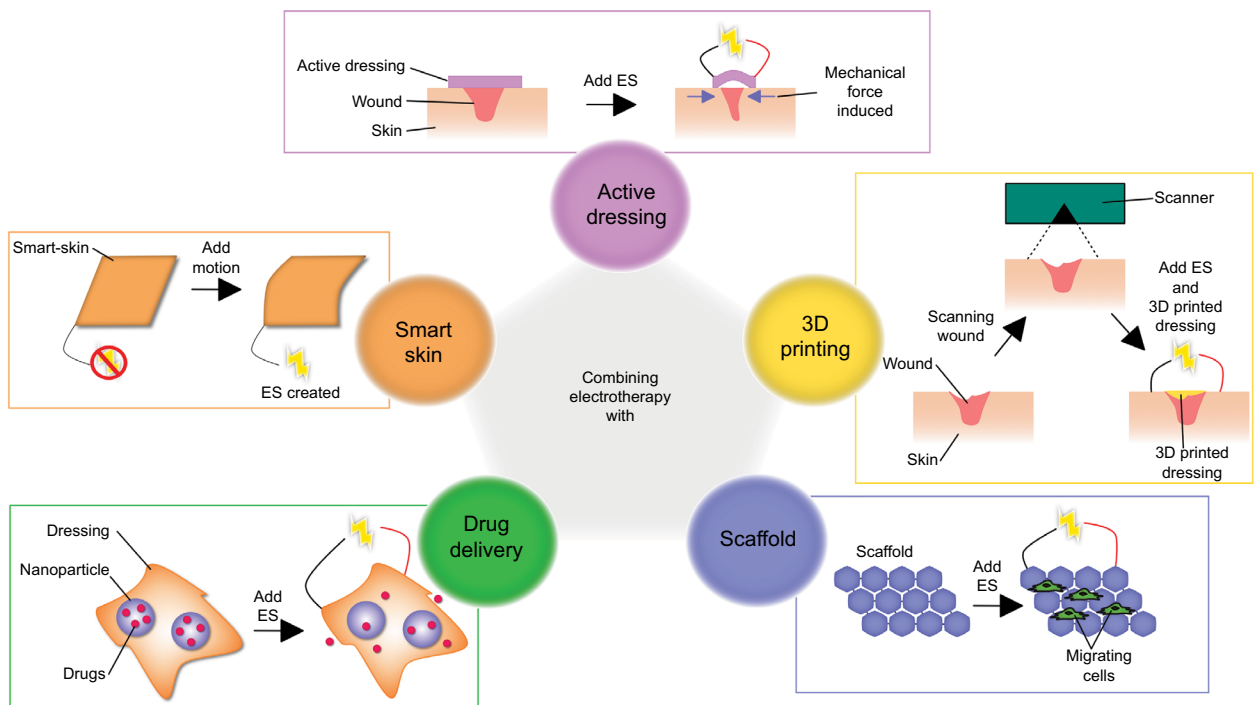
Active dressing
Wound
Skin
Add ES
Mechanical force induced

Active dressing

Smart-skin
Add motion
ES created

Smart skin

Combining electrotherapy with

Scanner
Scanning wound
Add ES and 3D printed dressing
Wound
Skin
3D printed dressing

3D printing

Dressing
Nanoparticle
Drugs
Add ES

Drug delivery

Scaffold

Scaffold
Add ES
Migrating cells